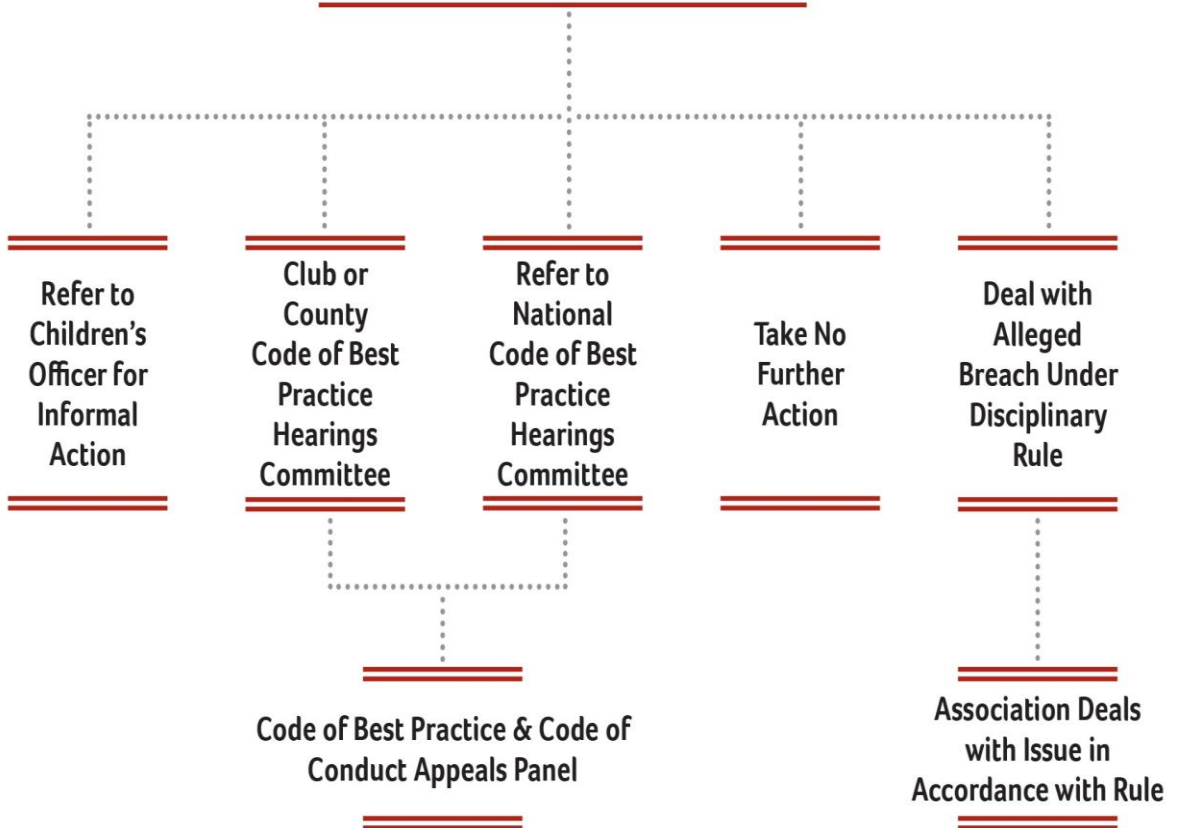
Refer to Children's Officer for Informal Action

Club or County Code of Best Practice Hearings Committee

Refer to National Code of Best Practice Hearings Committee

Take No Further Action

Deal with Alleged Breach Under Disciplinary Rule

Code of Best Practice & Code of Conduct Appeals Panel

Association Deals with Issue in Accordance with Rule